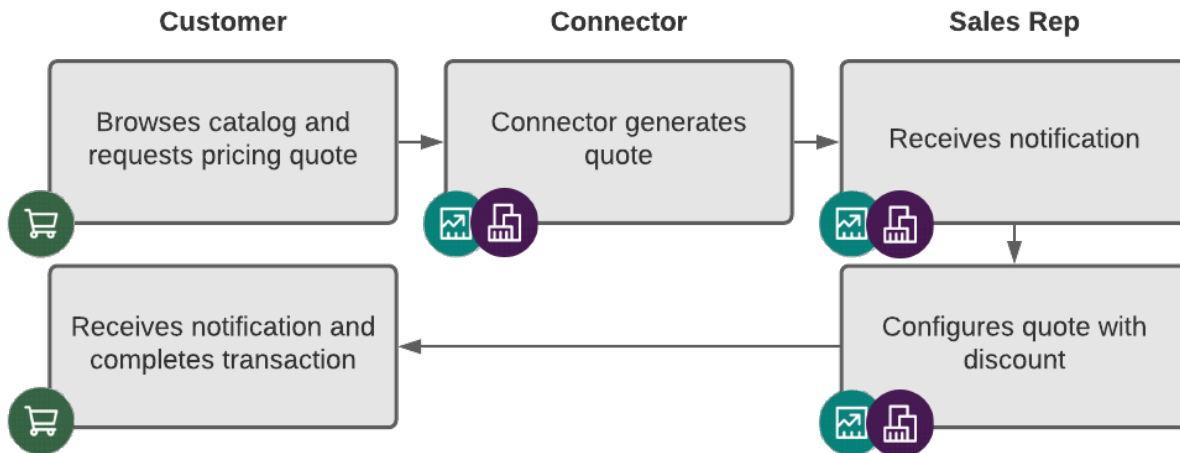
Customer

Connector

Sales Rep

Browses catalog and requests pricing quote

Connector generates quote

Receives notification

Configures quote with discount

Receives notification and completes transaction